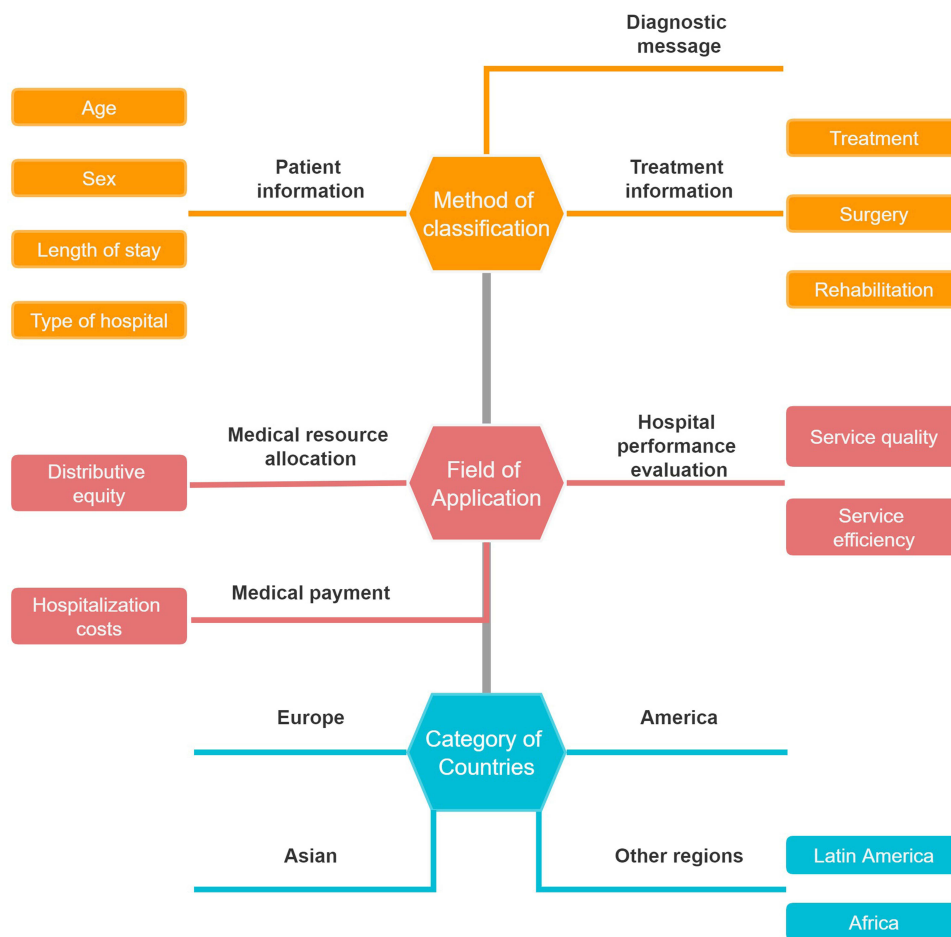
Diagnostic message

Age

Sex

Length of stay

Type of hospital

Patient information

Method of classification

Treatment information

Treatment

Surgery

Rehabilitation

Medical resource allocation

Distributive equity

Field of Application

Hospital performance evaluation

Service quality

Service efficiency

Hospitalization costs

Medical payment

Europe

Category of Countries

America

Asian

Other regions

Latin America

Africa